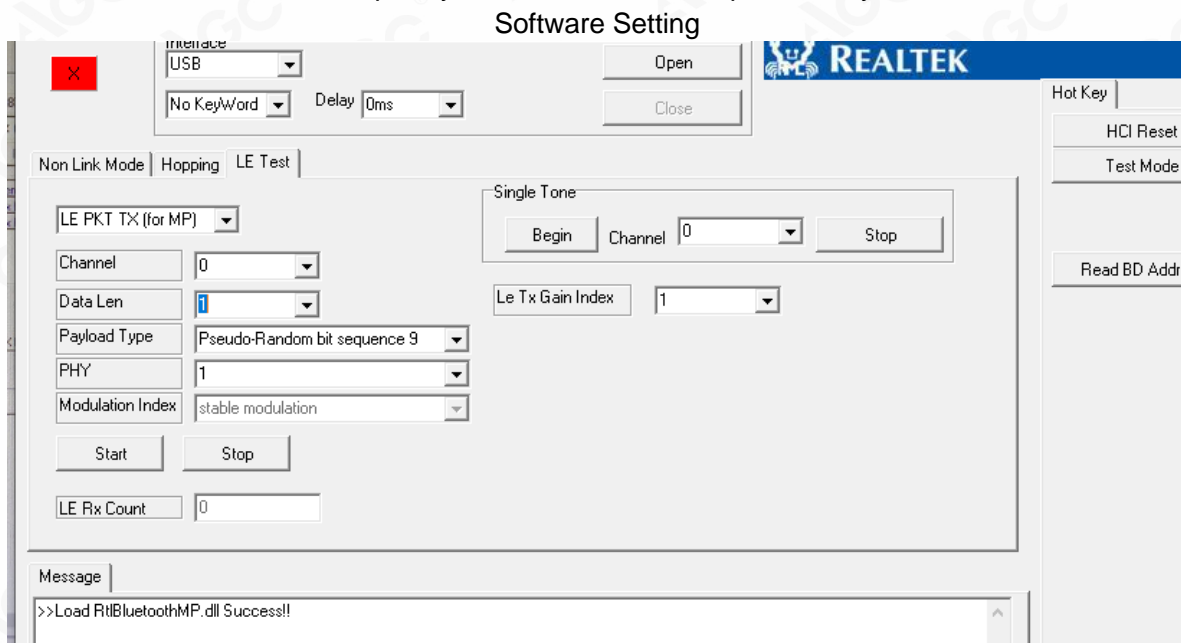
Software Setting

X

Interface
USB
No KeyWord
Delay 0ms
Open
Close

REALTEK

Hot Key
HCI Reset
Test Mode
Read BD Addr

Non Link Mode | Hopping | LE Test

LE PKT TX (for MP)

| Channel | 0 |
|---|---|
| Data Len | 1 |
| Payload Type | Pseudo-Random bit sequence 9 |
| PHY | 1 |
| Modulation Index | stable modulation |

Start
Stop

LE Rx Count 0

Single Tone
Begin
Channel 0
Stop

Le Tx Gain Index 1

Message
>>Load RtlBluetoothMP.dll Success!!